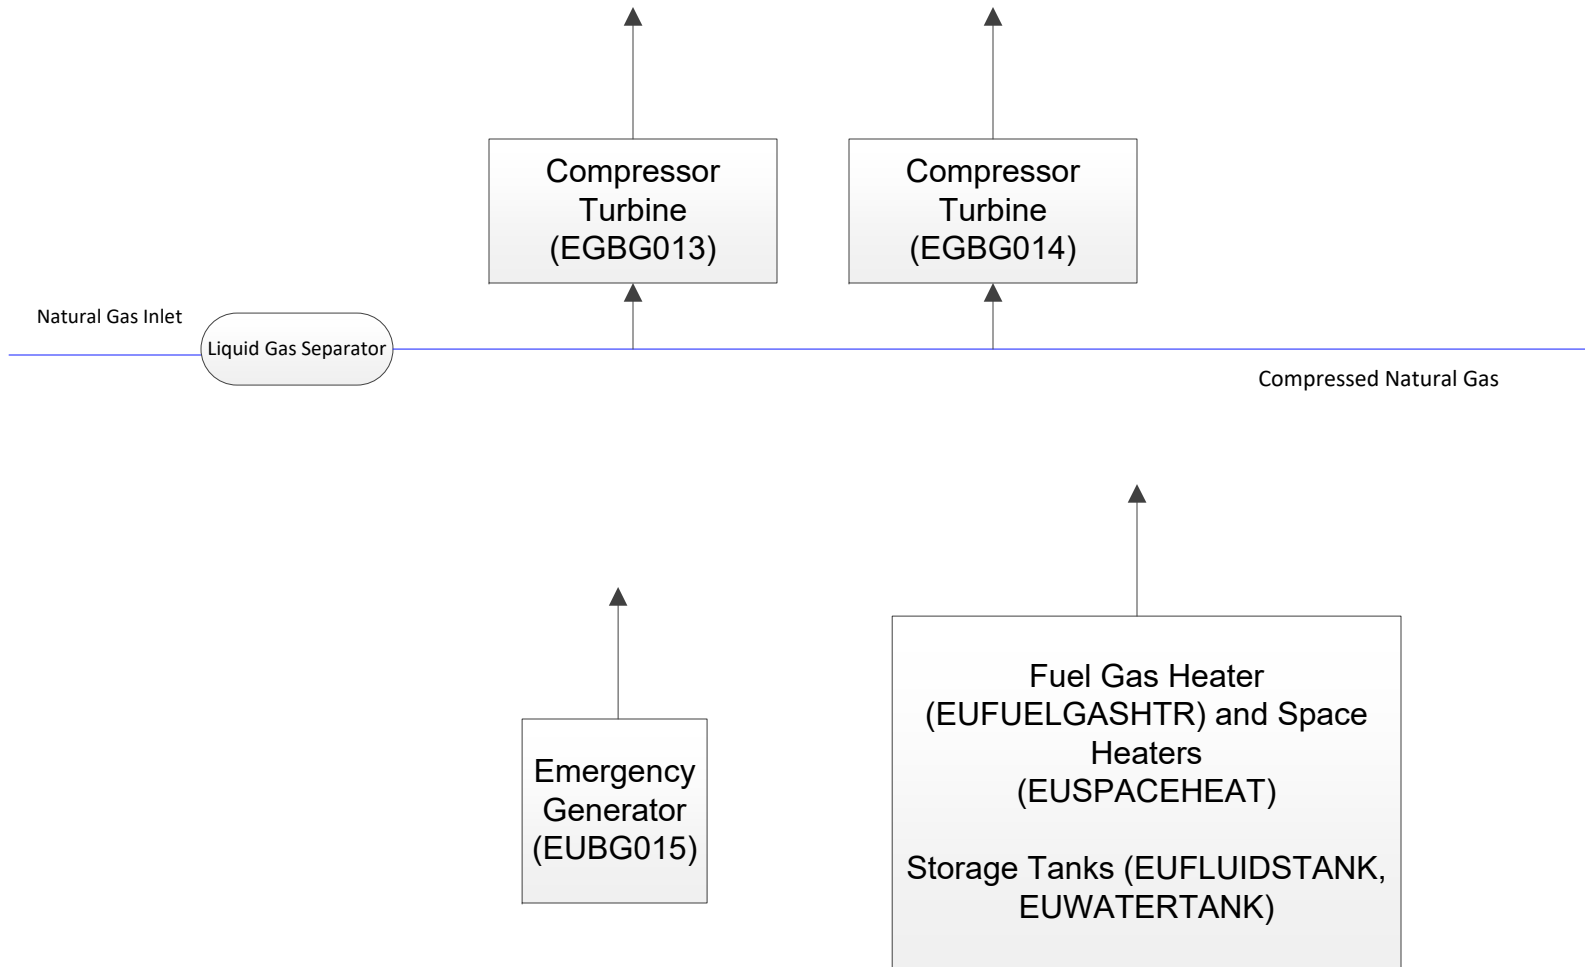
Compressor Turbine (EGBG013)

Compressor Turbine (EGBG014)

Natural Gas Inlet

Liquid Gas Separator

Compressed Natural Gas

Emergency Generator (EUBG015)

Fuel Gas Heater (EUFUELGASHTR) and Space Heaters (EUSPACEHEAT)

Storage Tanks (EUFLUIDSTANK, EUWATERTANK)